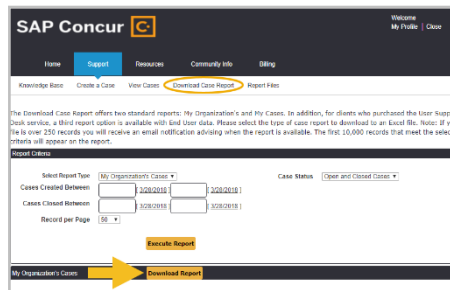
SAP Concur

Welcome
My Profile | Close

Home | Support | Resources | Community Info | Billing

Knowledge Base | Create a Case | View Cases | Download Case Report | Report Files

The Download Case Report offers two standard reports: My Organization's and My Cases. In addition, for clients who purchased the User Supp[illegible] Desk service, a third report option is available with End User data. Please select the type of case report to download to an Excel file. Note: If y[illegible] file is over 250 records you will receive an email notification advising when the report is available. The first 10,000 records that meet the selec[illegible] criteria will appear on the report.

Report Criteria

Select Report Type: My Organization's Cases
Case Status: Open and Closed Cases
Cases Created Between: 3/28/2018 | 3/28/2018
Cases Closed Between: 3/28/2018 | 3/28/2018
Record per Page: 50

Execute Report

My Organization's Cases
Download Report